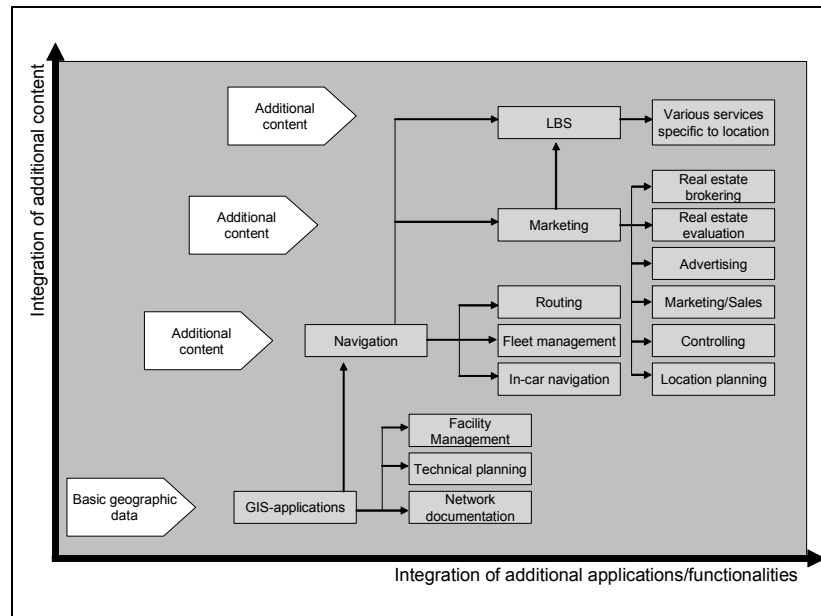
Integration of additional content

Additional content

LBS

Various services specific to location

Additional content

Marketing

Real estate brokering

Real estate evaluation

Advertising

Marketing/Sales

Controlling

Location planning

Additional content

Navigation

Routing

Fleet management

In-car navigation

Facility Management

Technical planning

Basic geographic data

GIS-applications

Network documentation

Integration of additional applications/functionalities